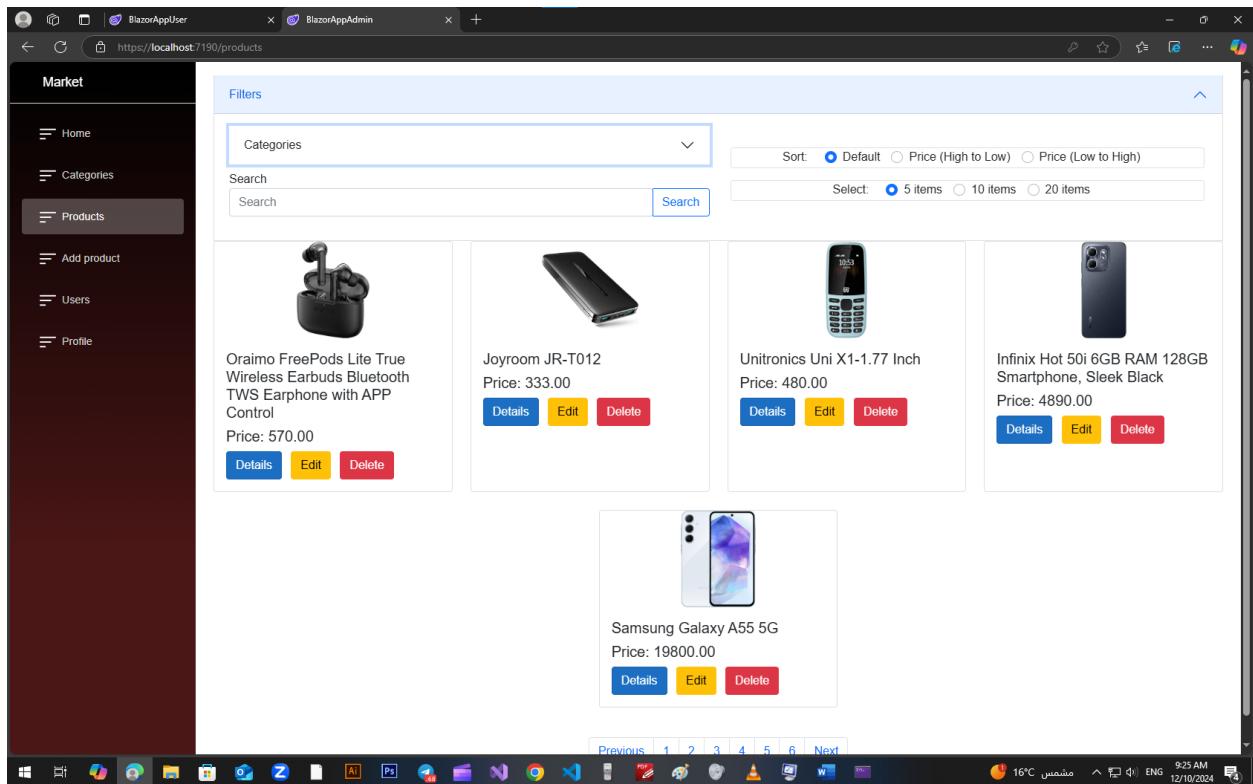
BlazorAppUser
BlazorAppAdmin
https://localhost:7190/products

Market

Home
Categories
Products
Add product
Users
Profile

Filters

Categories
Search
Search
Search

Sort: Default Price (High to Low) Price (Low to High)
Select: 5 items 10 items 20 items

Oraimo FreePods Lite True Wireless Earbuds Bluetooth TWS Earphone with APP Control
Price: 570.00
Details Edit Delete

Joyroom JR-T012
Price: 333.00
Details Edit Delete

Unitronics Uni X1-1.77 Inch
Price: 480.00
Details Edit Delete

Infinix Hot 50i 6GB RAM 128GB Smartphone, Sleek Black
Price: 4890.00
Details Edit Delete

Samsung Galaxy A55 5G
Price: 19800.00
Details Edit Delete

Previous 1 2 3 4 5 6 Next

16°C مشمس ENG 9:25 AM 12/10/2024